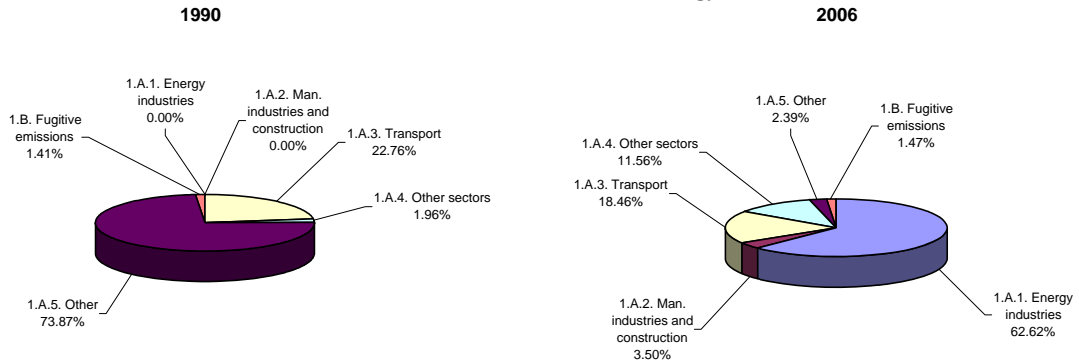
1990

1.A.1. Energy industries 0.00%

1.A.2. Man. industries and construction 0.00%

1.B. Fugitive emissions 1.41%

1.A.3. Transport 22.76%

1.A.4. Other sectors 1.96%

1.A.5. Other 73.87%

2006

1.A.5. Other 2.39%

1.B. Fugitive emissions 1.47%

1.A.4. Other sectors 11.56%

1.A.3. Transport 18.46%

1.A.2. Man. industries and construction 3.50%

1.A.1. Energy industries 62.62%